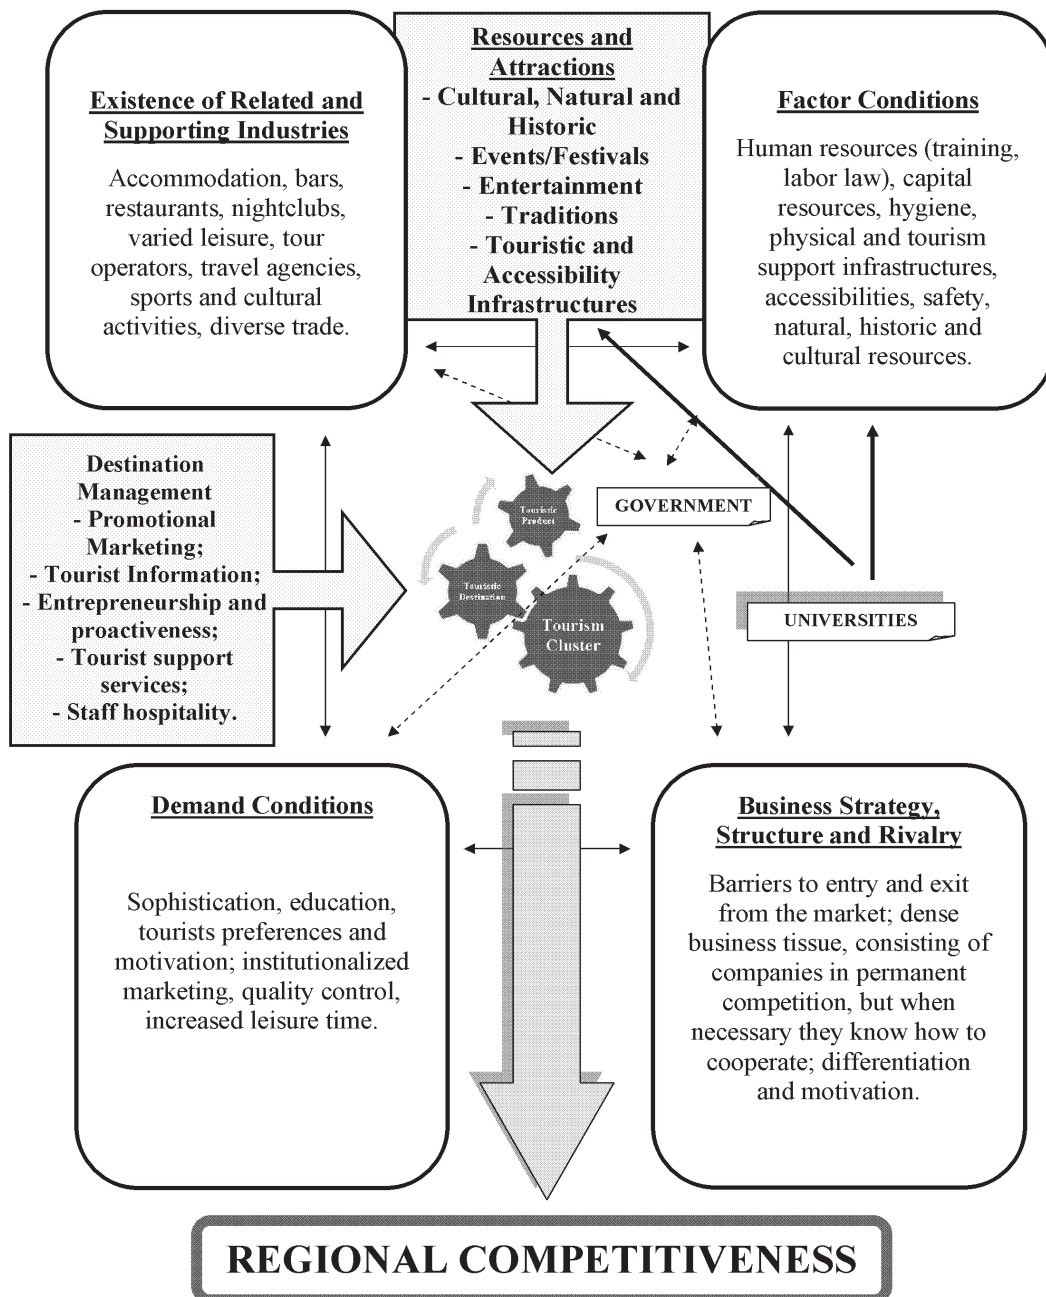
Existence of Related and Supporting Industries

Accommodation, bars, restaurants, nightclubs, varied leisure, tour operators, travel agencies, sports and cultural activities, diverse trade.

Resources and Attractions
- Cultural, Natural and Historic
- Events/Festivals
- Entertainment
- Traditions
- Touristic and Accessibility Infrastructures

Factor Conditions

Human resources (training, labor law), capital resources, hygiene, physical and tourism support infrastructures, accessibilities, safety, natural, historic and cultural resources.

Destination Management
- Promotional Marketing;
- Tourist Information;
- Entrepreneurship and proactiveness;
- Tourist support services;
- Staff hospitality.

Touristic Product

Touristic Destination

Tourism Cluster

GOVERNMENT

UNIVERSITIES

Demand Conditions

Sophistication, education, tourists preferences and motivation; institutionalized marketing, quality control, increased leisure time.

Business Strategy, Structure and Rivalry

Barriers to entry and exit from the market; dense business tissue, consisting of companies in permanent competition, but when necessary they know how to cooperate; differentiation and motivation.

REGIONAL COMPETITIVENESS